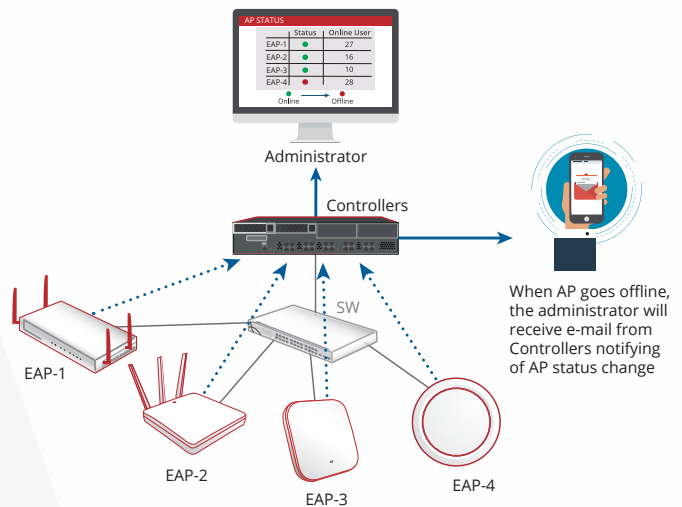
AP STATUS

| | Status | Online User |
|---|---|---|
| EAP-1 | ● | 27 |
| EAP-2 | ● | 16 |
| EAP-3 | ● | 10 |
| EAP-4 | ● | 28 |

Online → Offline

Administrator

Controllers

SW

EAP-1

EAP-2

EAP-3

EAP-4

When AP goes offline, the administrator will receive e-mail from Controllers notifying of AP status change